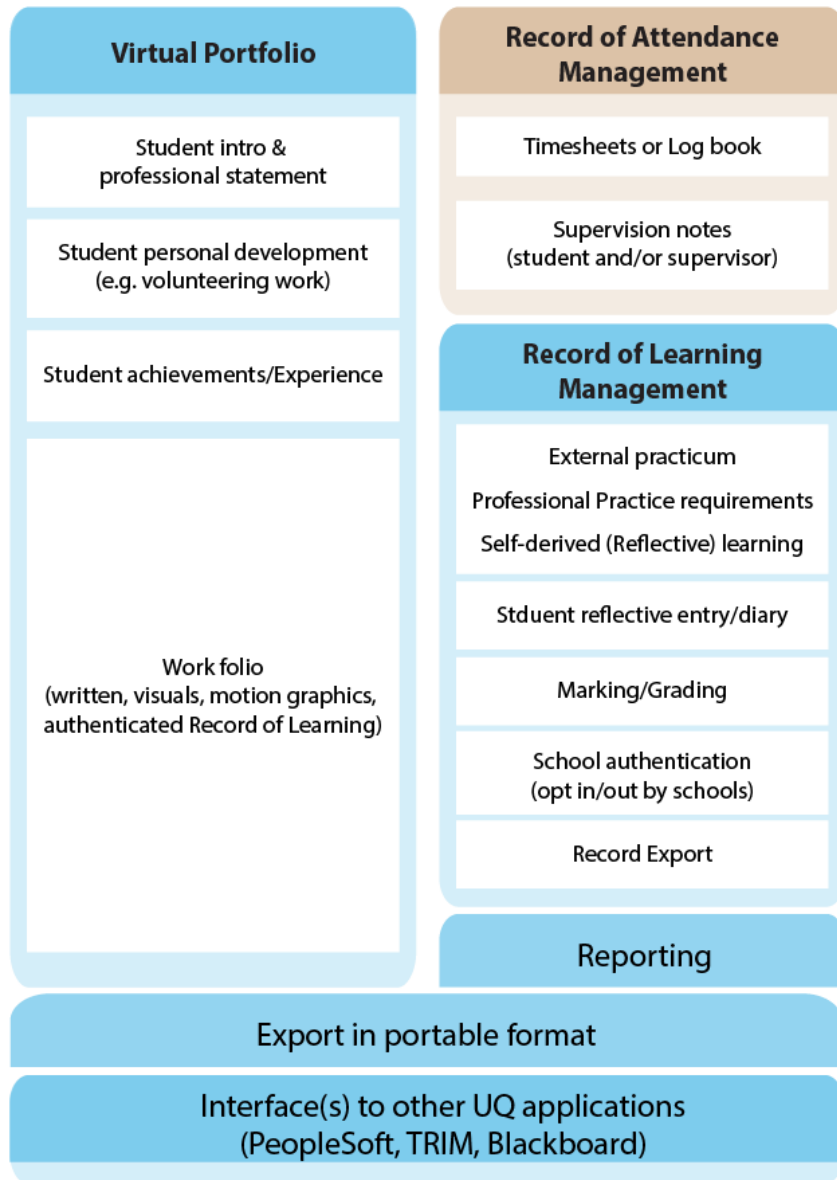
Virtual Portfolio

Student intro & professional statement

Student personal development (e.g. volunteering work)

Student achievements/Experience

Work folio (written, visuals, motion graphics, authenticated Record of Learning)

Record of Attendance Management

Timesheets or Log book

Supervision notes (student and/or supervisor)

Record of Learning Management

External practicum

Professional Practice requirements

Self-derived (Reflective) learning

Stduent reflective entry/diary

Marking/Grading

School authentication (opt in/out by schools)

Record Export

Reporting

Export in portable format

Interface(s) to other UQ applications (PeopleSoft, TRIM, Blackboard)